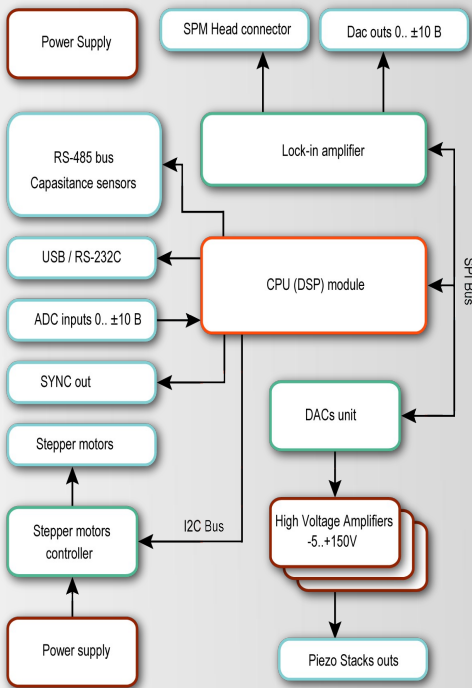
Power Supply

SPM Head connector

Dac outs 0.. ±10 B

RS-485 bus
Capasitance sensors

Lock-in amplifier

USB / RS-232C

CPU (DSP) module

SPI Bus

ADC inputs 0.. ±10 B

SYNC out

DACs unit

Stepper motors

Stepper motors controller

I2C Bus

High Voltage Amplifiers
-5..+150V

Power supply

Piezo Stacks outs